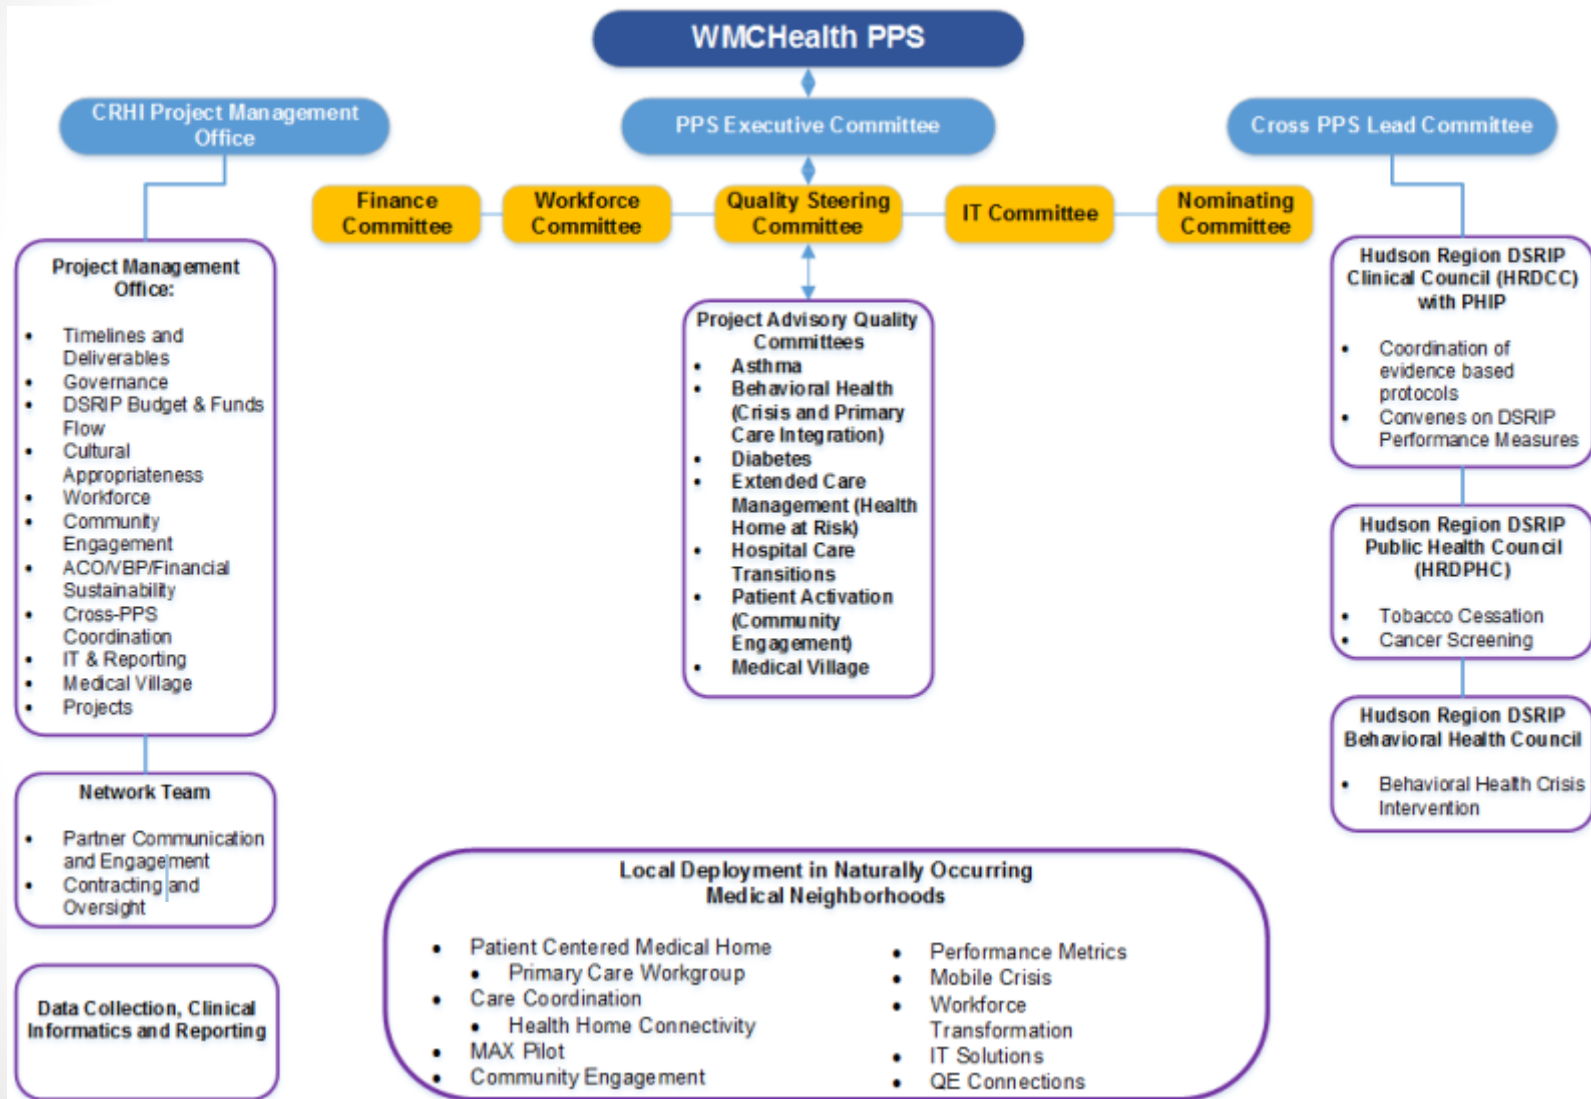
WMCHealth PPS

CRHI Project Management Office

PPS Executive Committee

Cross PPS Lead Committee

Finance Committee

Workforce Committee

Quality Steering Committee

IT Committee

Nominating Committee

Project Management Office:

- Timelines and Deliverables
- Governance
- DSRIP Budget & Funds Flow
- Cultural Appropriateness
- Workforce
- Community Engagement
- ACO/VBP/Financial Sustainability
- Cross-PPS Coordination
- IT & Reporting
- Medical Village
- Projects

Project Advisory Quality Committees

- Asthma
- Behavioral Health (Crisis and Primary Care Integration)
- Diabetes
- Extended Care Management (Health Home at Risk)
- Hospital Care Transitions
- Patient Activation (Community Engagement)
- Medical Village

Hudson Region DSRIP Clinical Council (HRDCC) with PHIP

- Coordination of evidence based protocols
- Convenes on DSRIP Performance Measures

Hudson Region DSRIP Public Health Council (HRDPHC)

- Tobacco Cessation
- Cancer Screening

Hudson Region DSRIP Behavioral Health Council

- Behavioral Health Crisis Intervention

Network Team

- Partner Communication and Engagement
- Contracting and Oversight

Data Collection, Clinical Informatics and Reporting

Local Deployment in Naturally Occurring Medical Neighborhoods

- Patient Centered Medical Home
  - Primary Care Workgroup
- Care Coordination
  - Health Home Connectivity
- MAX Pilot
- Community Engagement

- Performance Metrics
- Mobile Crisis
- Workforce Transformation
- IT Solutions
- QE Connections